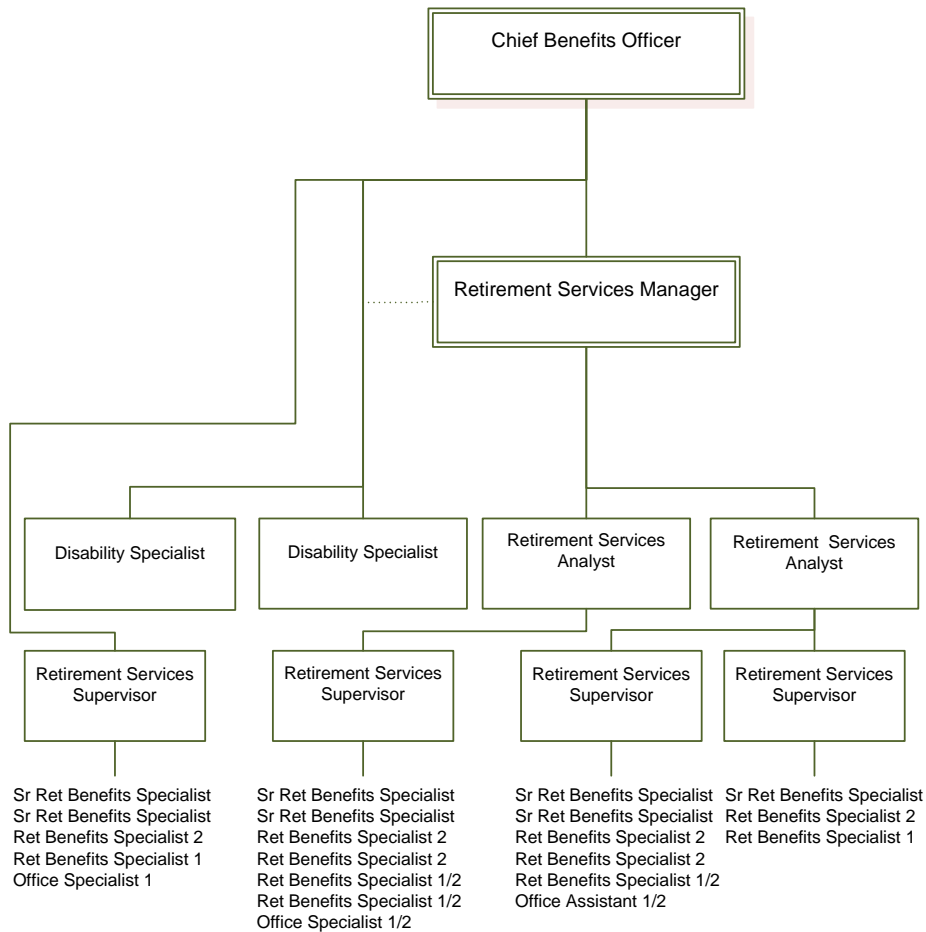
Chief Benefits Officer

Retirement Services Manager

Disability Specialist

Disability Specialist

Retirement Services Analyst

Retirement Services Analyst

Retirement Services Supervisor

Sr Ret Benefits Specialist
Sr Ret Benefits Specialist
Ret Benefits Specialist 2
Ret Benefits Specialist 1
Office Specialist 1

Retirement Services Supervisor

Sr Ret Benefits Specialist
Sr Ret Benefits Specialist
Ret Benefits Specialist 2
Ret Benefits Specialist 2
Ret Benefits Specialist 1/2
Ret Benefits Specialist 1/2
Office Specialist 1/2

Retirement Services Supervisor

Sr Ret Benefits Specialist
Sr Ret Benefits Specialist
Ret Benefits Specialist 2
Ret Benefits Specialist 2
Ret Benefits Specialist 1/2
Office Assistant 1/2

Retirement Services Supervisor

Sr Ret Benefits Specialist
Ret Benefits Specialist 2
Ret Benefits Specialist 1